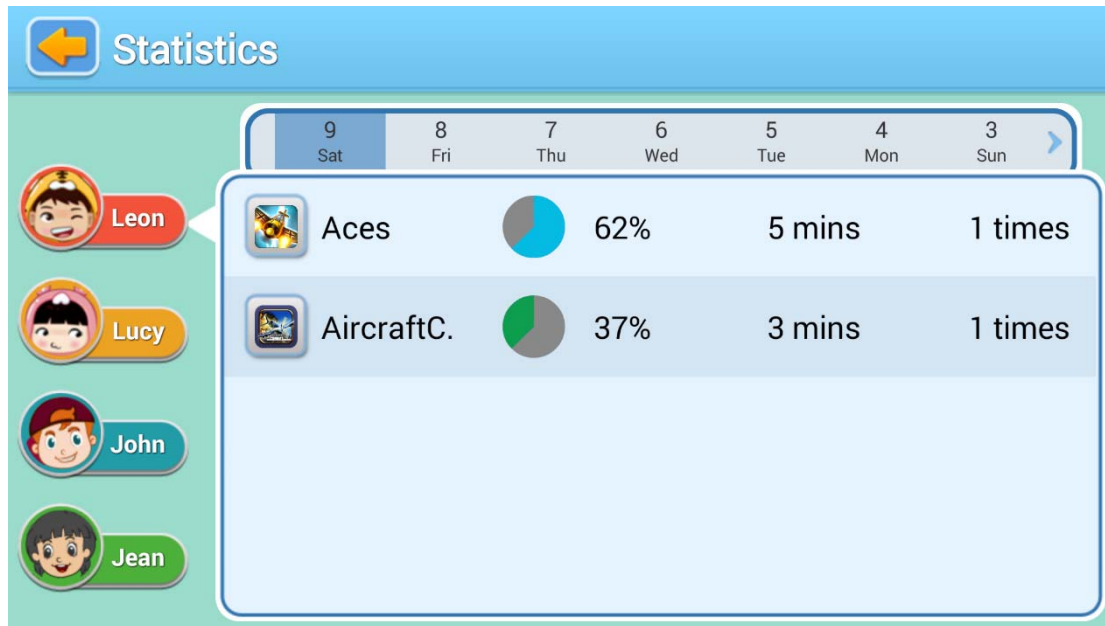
Statistics

| 9 Sat | 8 Fri | 7 Thu | 6 Wed | 5 Tue | 4 Mon | 3 Sun |
|---|---|---|---|---|---|---|

Leon
Lucy
John
Jean

| Aces | 62% | 5 mins | 1 times |
|---|---|---|---|
| AircraftC. | 37% | 3 mins | 1 times |